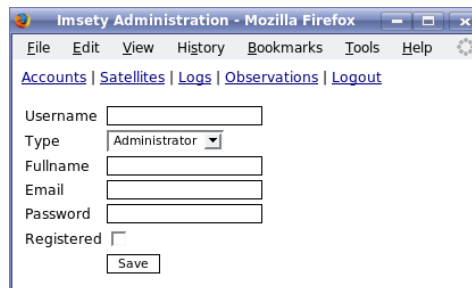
Imsety Administration - Mozilla Firefox

File Edit View History Bookmarks Tools Help

Accounts | Satellites | Logs | Observations | Logout

Username
Type Administrator
Fullname
Email
Password
Registered
Save